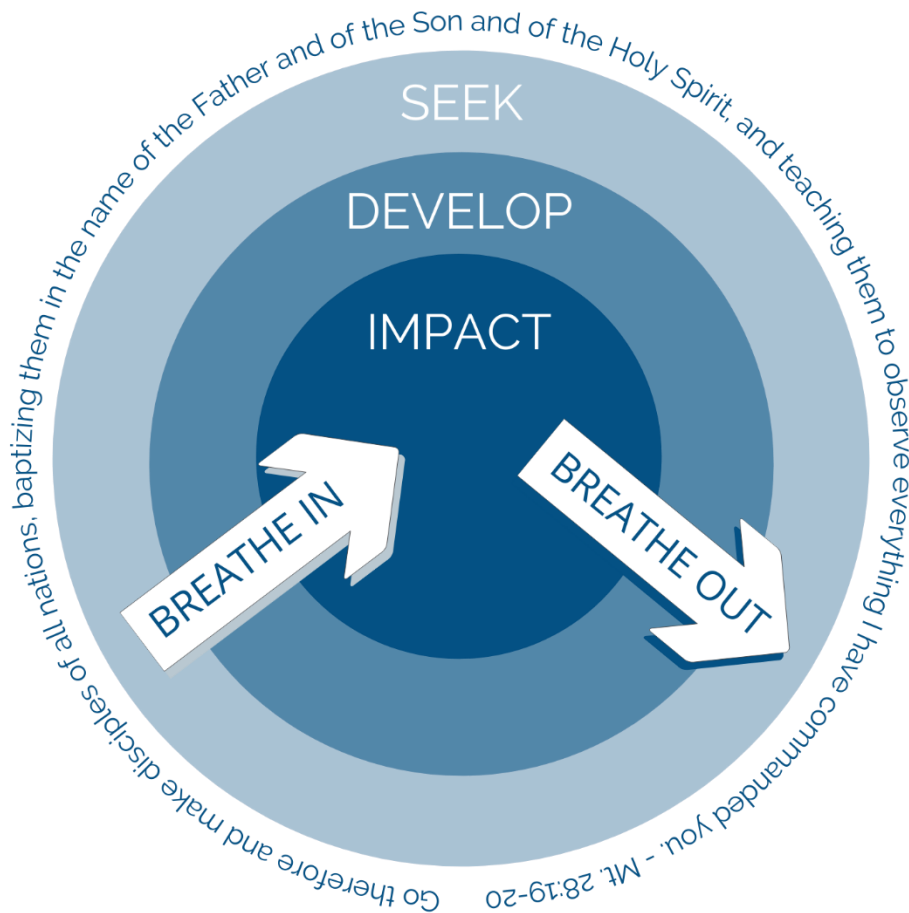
Go therefore and make disciples of all nations, baptizing them in the name of the Father and of the Son and of the Holy Spirit, and teaching them to observe everything I have commanded you. - Mt. 28:19-20

SEEK

DEVELOP

IMPACT

BREATHE IN

BREATHE OUT